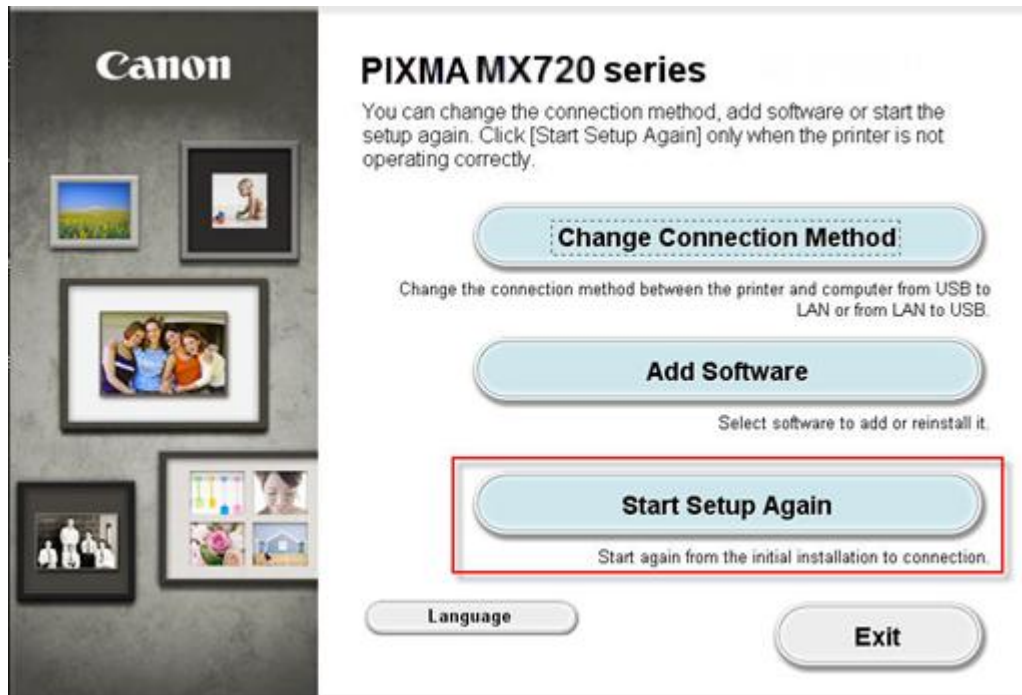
Canon

PIXMA MX720 series

You can change the connection method, add software or start the setup again. Click [Start Setup Again] only when the printer is not operating correctly.

Change Connection Method

Change the connection method between the printer and computer from USB to LAN or from LAN to USB.

Add Software

Select software to add or reinstall it.

Start Setup Again

Start again from the initial installation to connection.

Language

Exit